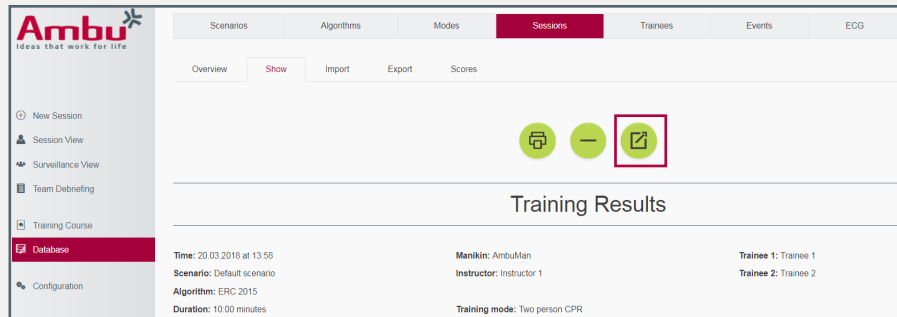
Ambu
Ideas that work for life

New Session
Session View
Surveillance View
Team Debriefing
Training Course
Database
Configuration

| Scenarios | Algorithms | Modes | Sessions | Trainees | Events | ECG |
|---|---|---|---|---|---|---|

Overview Show Import Export Scores

Training Results

Time: 20.03.2018 at 13:58
Scenario: Default scenario
Algorithm: ERC 2015
Duration: 10:00 minutes

Manikin: AmbuMan
Instructor: Instructor 1
Training mode: Two person CPR

Trainee 1: Trainee 1
Trainee 2: Trainee 2